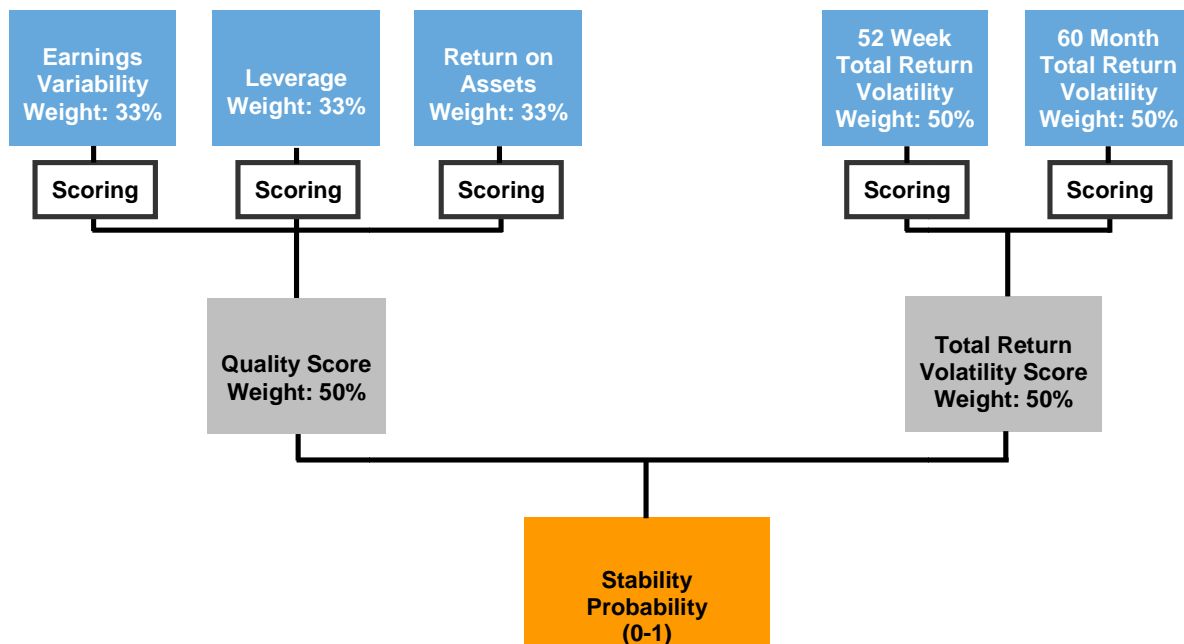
Earnings Variability Weight: 33%

Leverage Weight: 33%

Return on Assets Weight: 33%

52 Week Total Return Volatility Weight: 50%

60 Month Total Return Volatility Weight: 50%

Scoring

Scoring

Scoring

Scoring

Scoring

Quality Score Weight: 50%

Total Return Volatility Score Weight: 50%

Stability Probability (0-1)